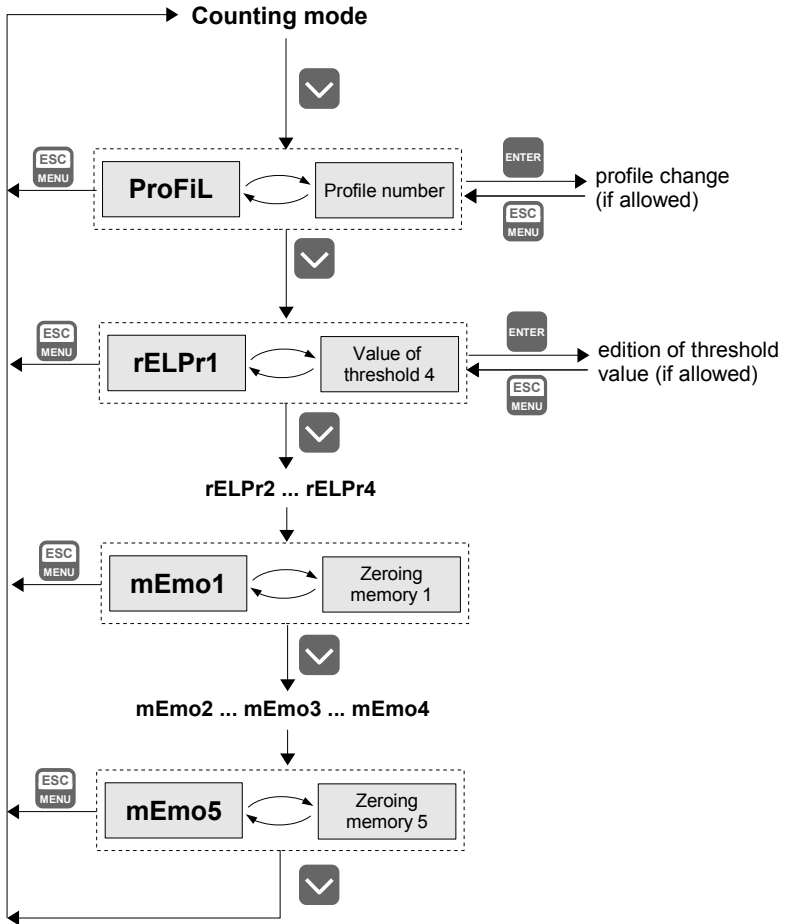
Counting mode

ESC
MENU

ProFiL

Profile number

ENTER

profile change (if allowed)

ESC
MENU

ESC
MENU

rELPr1

Value of threshold 4

ENTER

edition of threshold value (if allowed)

ESC
MENU

rELPr2 ... rELPr4

ESC
MENU

mEmo1

Zeroing memory 1

mEmo2 ... mEmo3 ... mEmo4

ESC
MENU

mEmo5

Zeroing memory 5